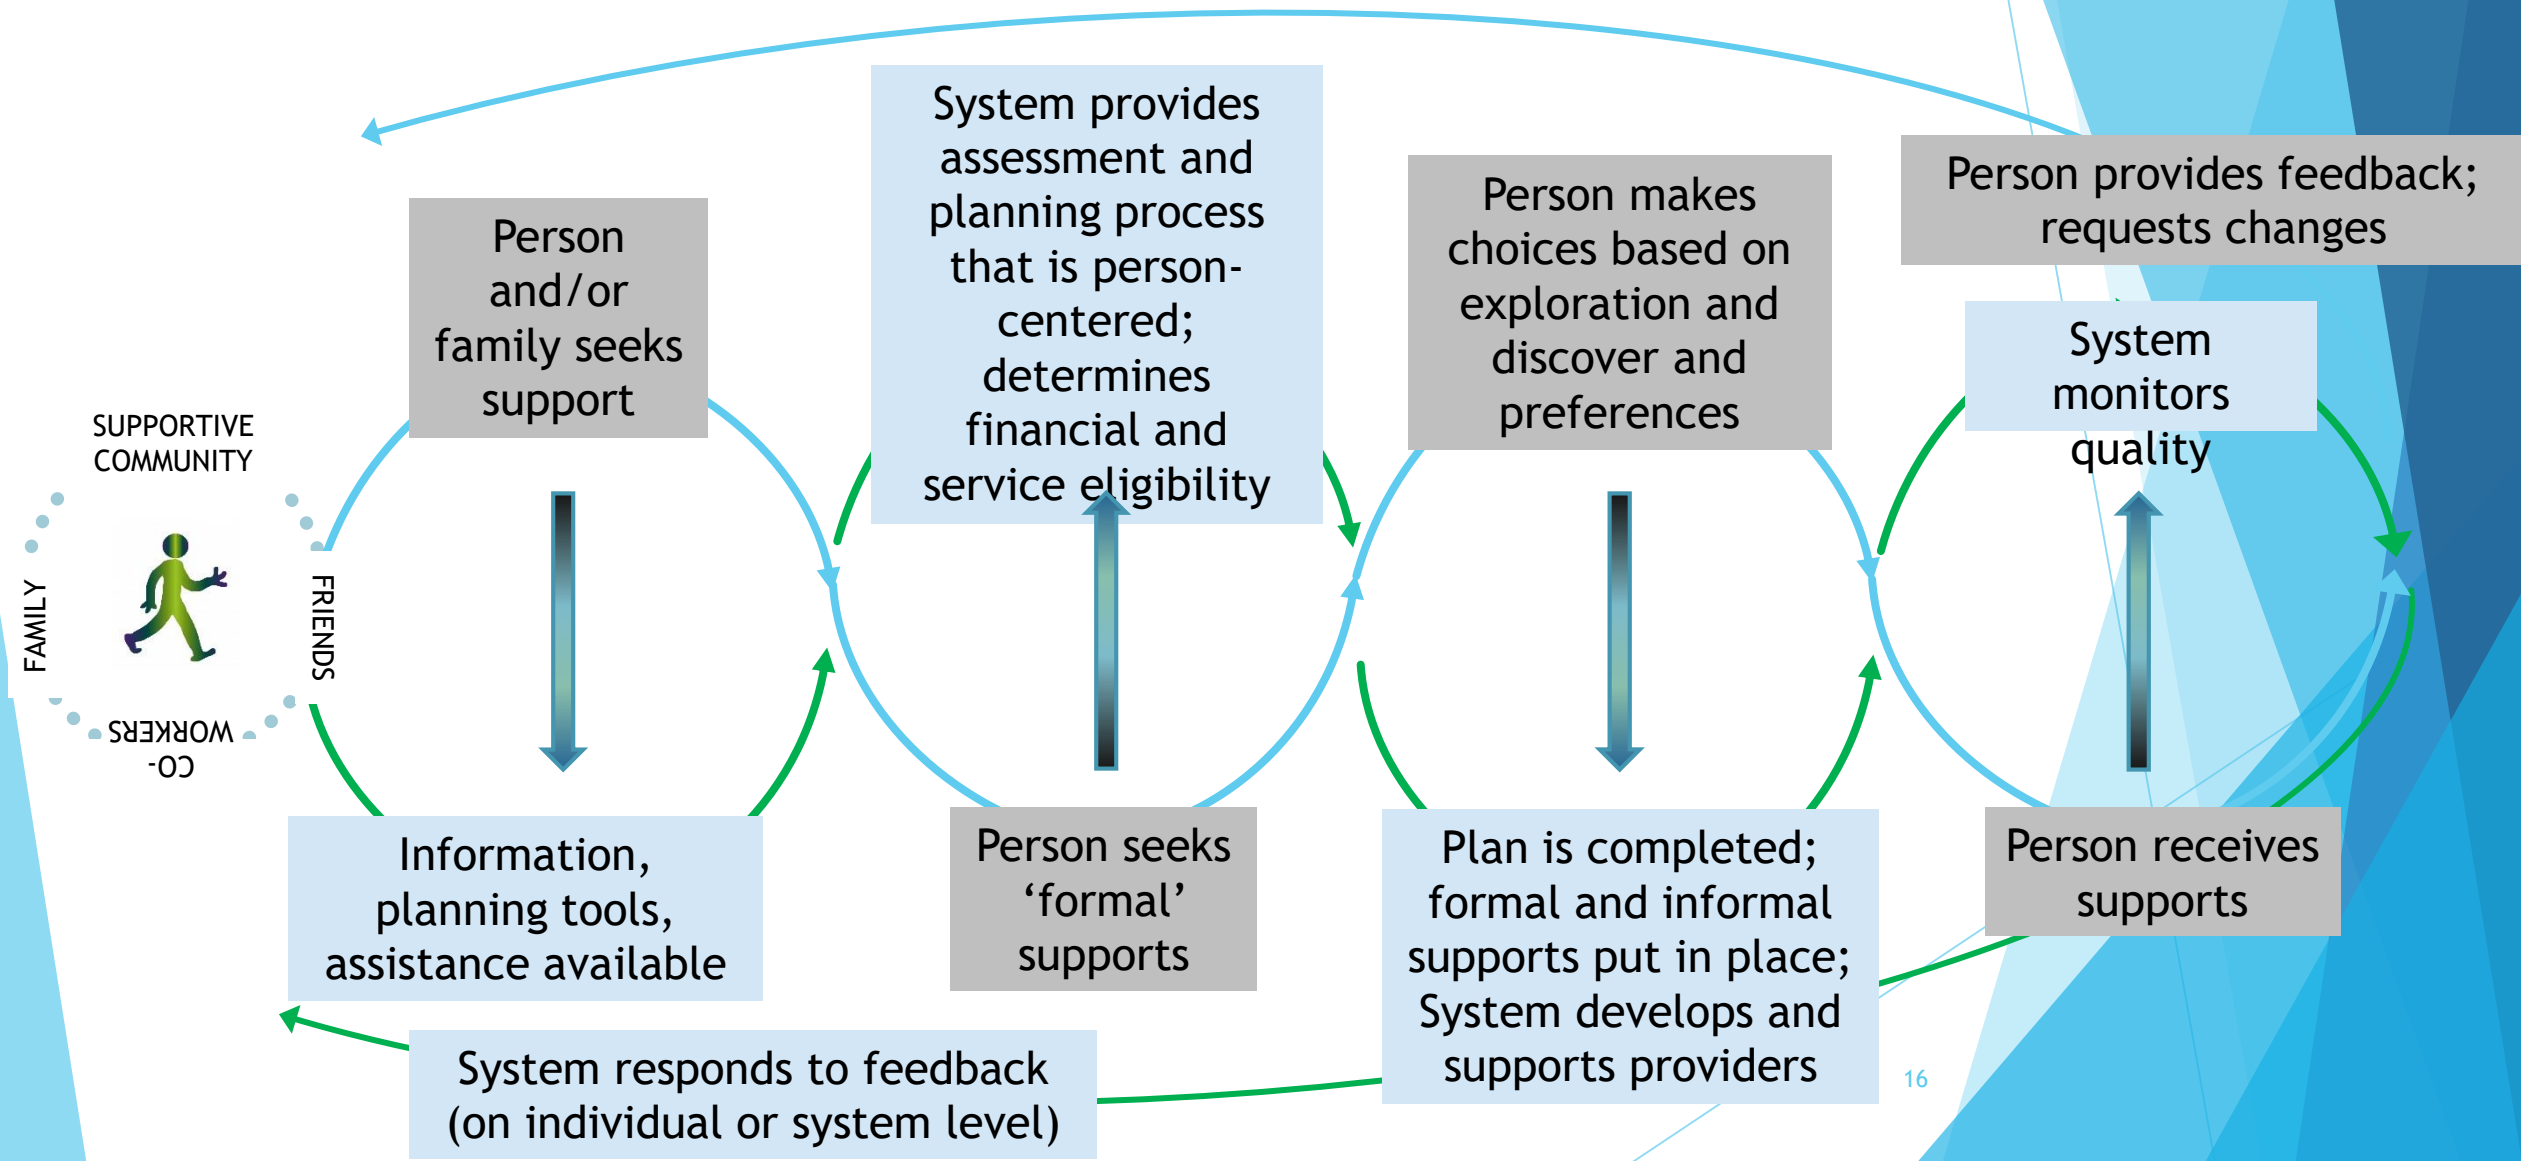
SUPPORTIVE COMMUNITY

FAMILY

FRIENDS

CO-WORKERS

Person and/or family seeks support

Information, planning tools, assistance available

System provides assessment and planning process that is person-centered; determines financial and service eligibility

Person seeks ‘formal’ supports

Person makes choices based on exploration and discover and preferences

Plan is completed; formal and informal supports put in place; System develops and supports providers

Person provides feedback; requests changes

System monitors quality

Person receives supports

System responds to feedback (on individual or system level)

16